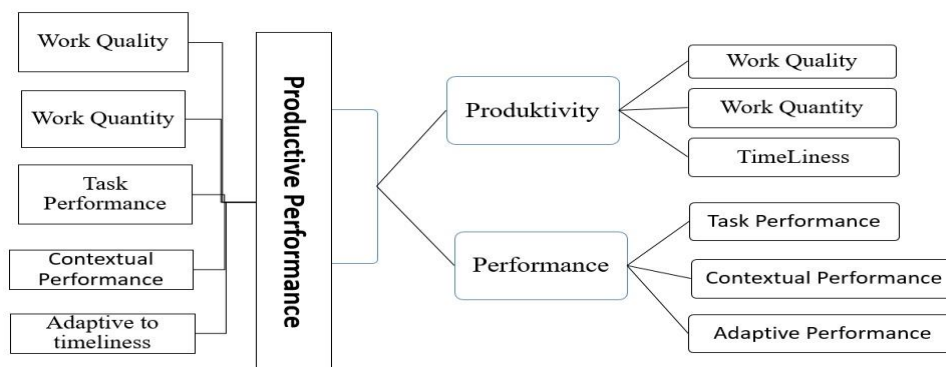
Work Quality

Work Quantity

Task Performance

Contextual Performance

Adaptive to timeliness

Productive Performance

Produktivity

Performance

Work Quality

Work Quantity

TimeLiness

Task Performance

Contextual Performance

Adaptive Performance